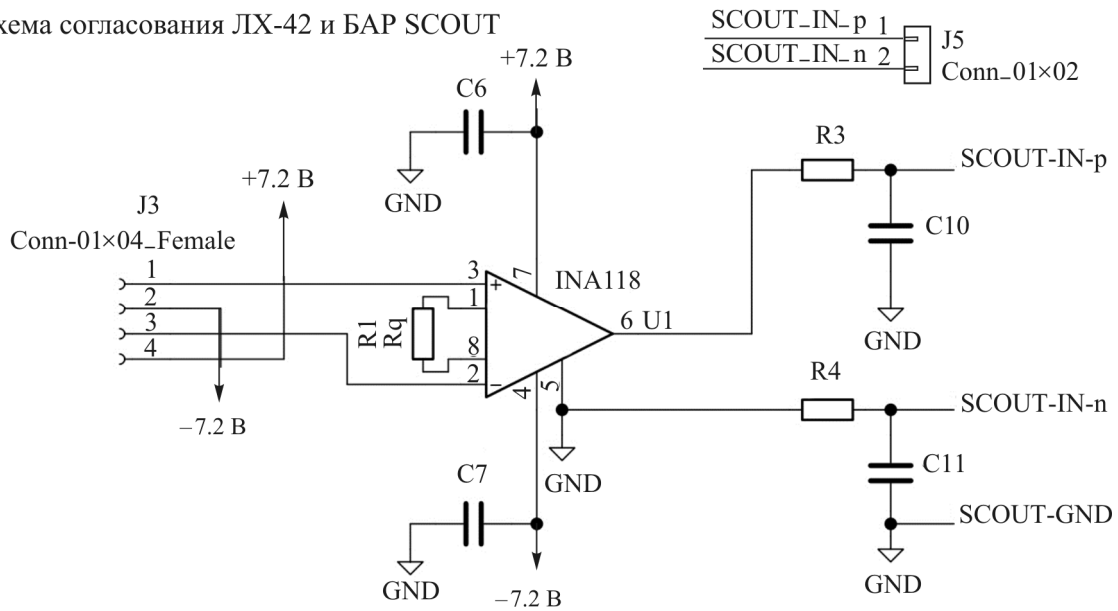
хема согласования ЛХ-42 и БАР SCOUT

SCOUT_IN_p 1
SCOUT_IN_n 2
J5
Conn_01×02

+7.2 В
C6
GND
R3
SCOUT-IN-p
+7.2 В
J3
Conn-01×04_Female
C10
1
2
3
4
3
7
INA118
+
1
R1
Rq
6 U1
8
2
−
GND
4
5
R4
−7.2 В
SCOUT-IN-n
C7
GND
C11
SCOUT-GND
GND
GND
−7.2 В